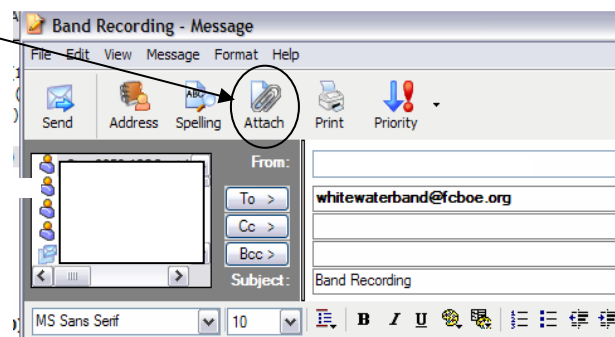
Band Recording - Message

File Edit View Message Format Help

Send Address Spelling Attach Print Priority

From:

To >

Cc >

Bcc >

Subject:

whitewaterband@fcboe.org

Band Recording

MS Sans Serif

10

B I U